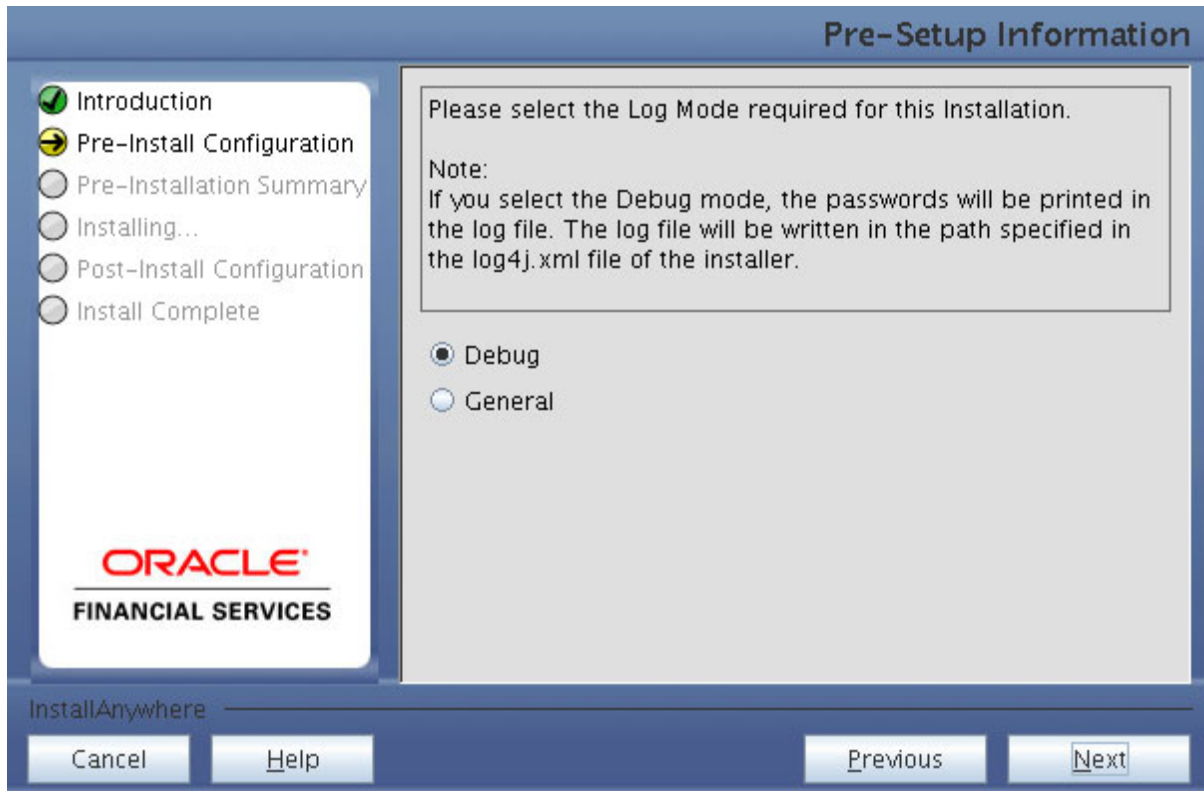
Pre-Setup Information

Introduction
Pre-Install Configuration
Pre-Installation Summary
Installing...
Post-Install Configuration
Install Complete

ORACLE
FINANCIAL SERVICES

Please select the Log Mode required for this Installation.

Note:
If you select the Debug mode, the passwords will be printed in the log file. The log file will be written in the path specified in the log4j.xml file of the installer.

Debug
General

InstallAnywhere

Cancel
Help
Previous
Next